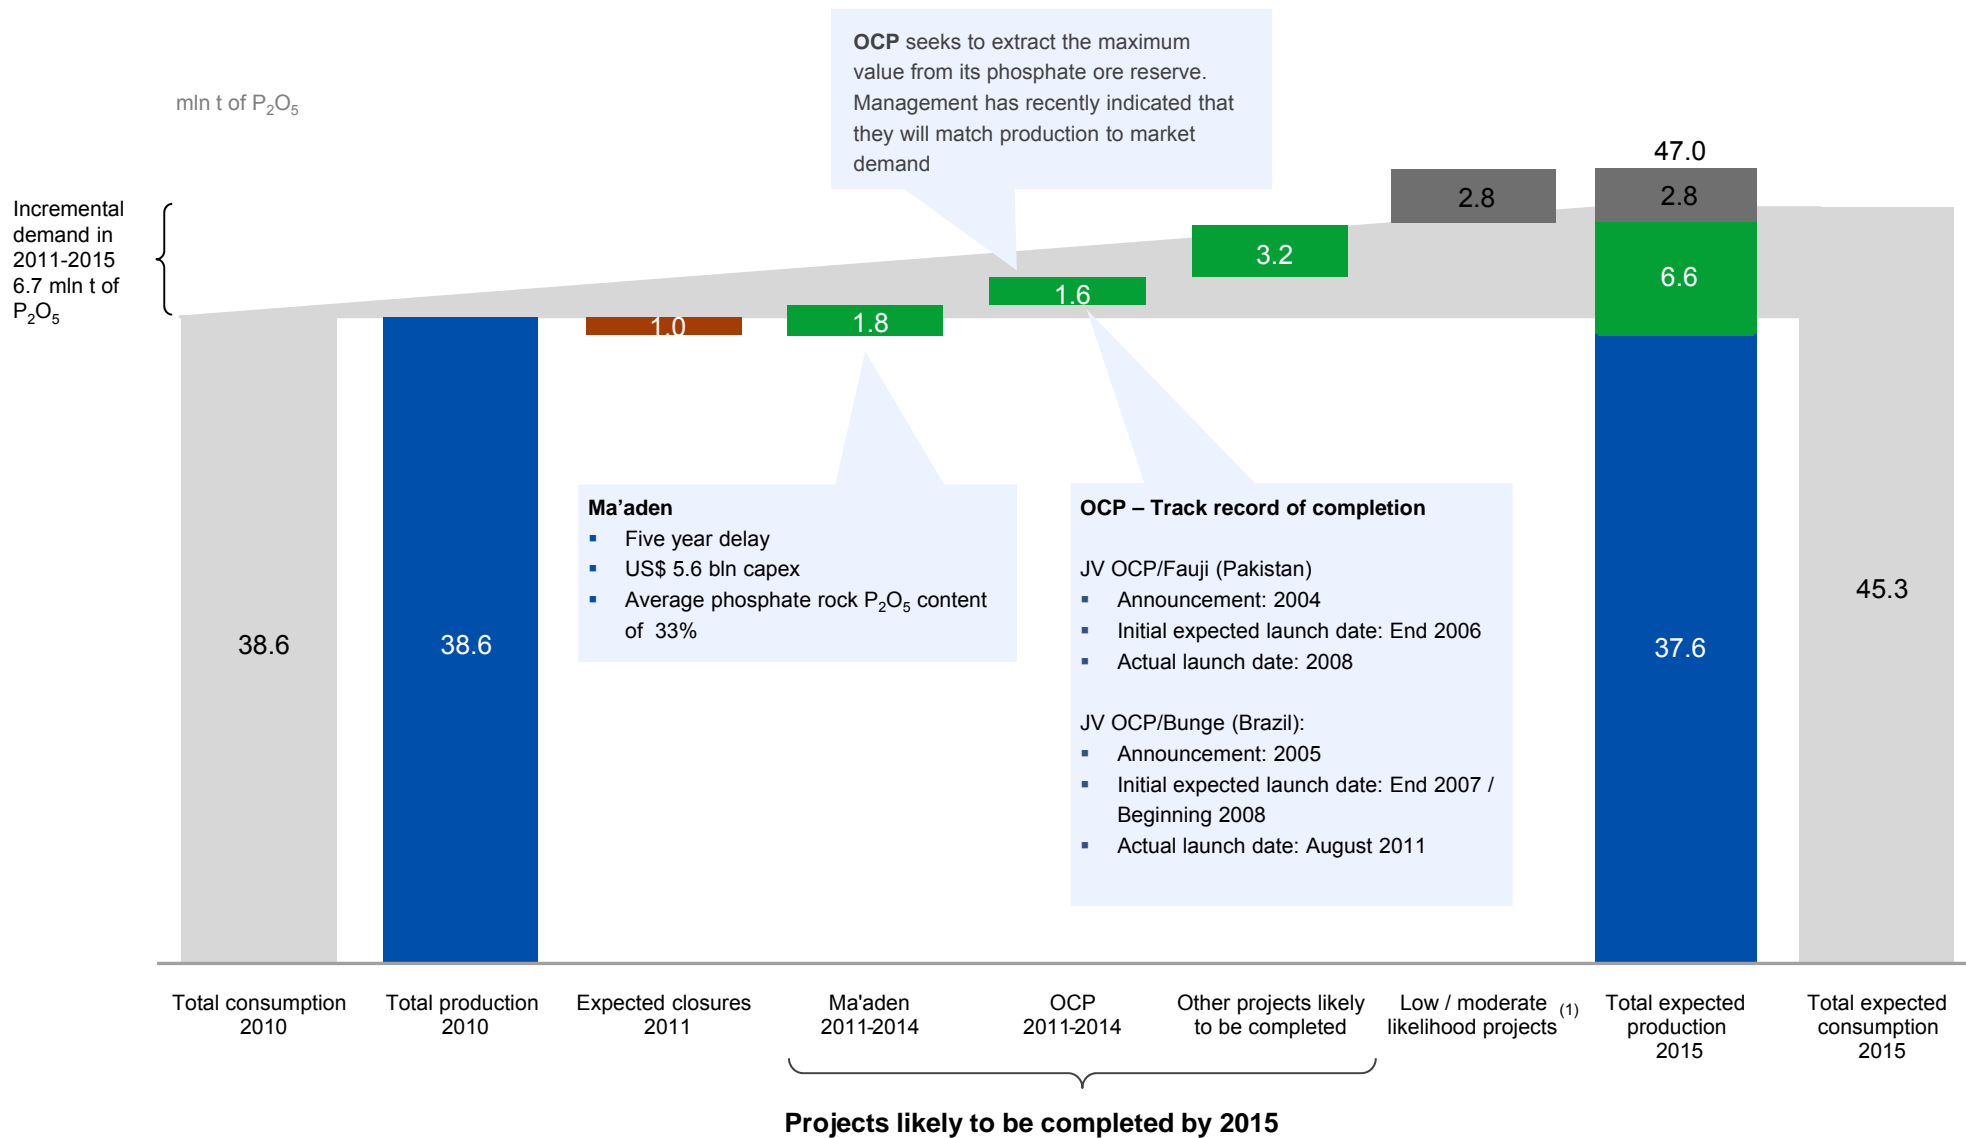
mln t of $P_2O_5$

OCP seeks to extract the maximum value from its phosphate ore reserve. Management has recently indicated that they will match production to market demand

Incremental demand in 2011-2015 6.7 mln t of $P_2O_5$

47.0

2.8

2.8

3.2

6.6

1.6

1.0

1.8

38.6

38.6

Ma'aden
▪ Five year delay
▪ US$ 5.6 bln capex
▪ Average phosphate rock $P_2O_5$ content of 33%

OCP – Track record of completion

JV OCP/Fauji (Pakistan)
▪ Announcement: 2004
▪ Initial expected launch date: End 2006
▪ Actual launch date: 2008

JV OCP/Bunge (Brazil):
▪ Announcement: 2005
▪ Initial expected launch date: End 2007 / Beginning 2008
▪ Actual launch date: August 2011

37.6

45.3

Total consumption 2010

Total production 2010

Expected closures 2011

Ma'aden 2011-2014

OCP 2011-2014

Other projects likely to be completed

Low / moderate likelihood projects (1)

Total expected production 2015

Total expected consumption 2015

Projects likely to be completed by 2015